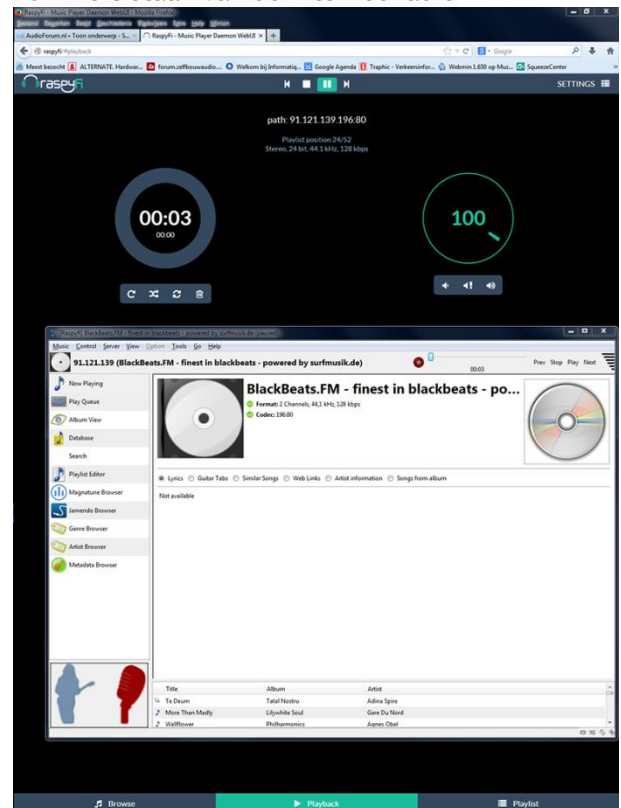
RaspyFi - Music Player Daemon WebUI - Mozilla Firefox
Bestand Bewerken Beeld Geschiedenis Bladwijzers Extra Help Minion
AudioForum.nl • Toon onderwerp - S... × RaspyFi - Music Player Daemon WebUI × +
raspyfi/#playback
Google
Meest bezocht ALTERNATE. Hardwar... forum.zelfbouwaudio... Welkom bij Informatiq... Google Agenda Traphic - Verkeersinfor... Webmin 1.650 op Muz... SqueezeCenter
raspyfi
SETTINGS

path: 91.121.139.196:80
Playlist position 24/52
Stereo, 24 bit, 44.1 kHz, 128 kbps

00:03
00:00

100

RaspyFi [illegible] BlackBeats.FM - finest in blackbeats - powered by surfmusik.de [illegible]
Music Control Server View Option Tools Go Help
91.121.139 (BlackBeats.FM - finest in blackbeats - powered by surfmusik.de)
00:03
Prev Stop Play Next
Now Playing
Play Queue
Album View
Database
Search
Playlist Editor
Magnatune Browser
Jamendo Browser
Genre Browser
Artist Browser
Metadata Browser
BlackBeats.FM - finest in blackbeats - po...
Format: 2 Channels, 44,1 kHz, 128 kbps
Codec: 196.80
Lyrics Guitar Tabs Similar Songs Web Links Artist information Songs from album
Not available

| Title | Album | Artist |
|---|---|---|
| Te Deum | Tatal Nostru | Adina Spire |
| More Than Madly | Lilywhite Soul | Gare Du Nord |
| Wallflower | Philharmonics | Agnes Obel |

Browse
Playback
Playlist